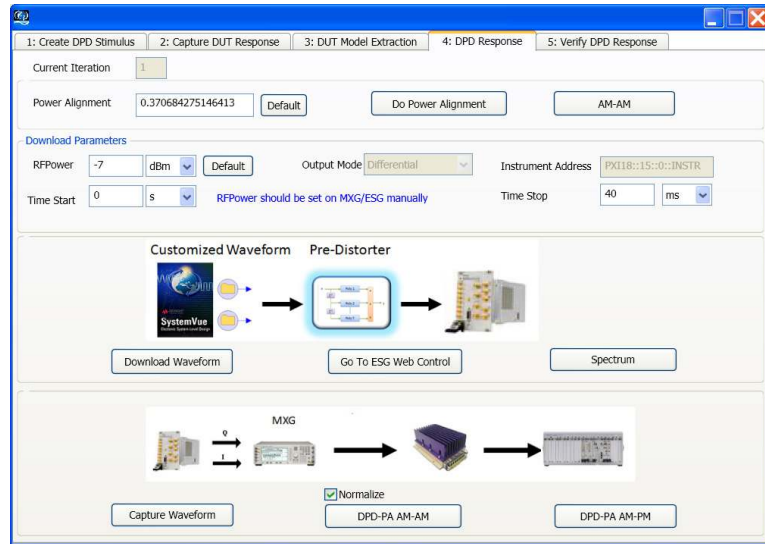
1: Create DPD Stimulus | 2: Capture DUT Response | 3: DUT Model Extraction | 4: DPD Response | 5: Verify DPD Response

Current Iteration 1

Power Alignment 0.370684275146413 Default Do Power Alignment AM-AM

Download Parameters

RFPower -7 dBm Default Output Mode Differential Instrument Address PXI18::15::0::INSTR

Time Start 0 s RFPower should be set on MXG/ESG manually Time Stop 40 ms

Customized Waveform Pre-Distorter

SystemVue

Download Waveform Go To ESG Web Control Spectrum

MXG

Q

I

Normalize

Capture Waveform DPD-PA AM-AM DPD-PA AM-PM